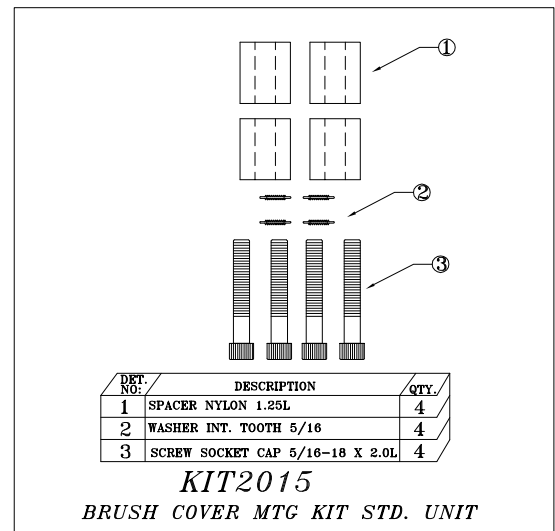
①

②

③

| DET. NO. | DESCRIPTION | QTY. |
|---|---|---|
| 1 | SPACER NYLON 1.25L | 4 |
| 2 | WASHER INT. TOOTH 5/16 | 4 |
| 3 | SCREW SOCKET CAP 5/16-18 X 2.0L | 4 |

KIT2015

BRUSH COVER MTG KIT STD. UNIT